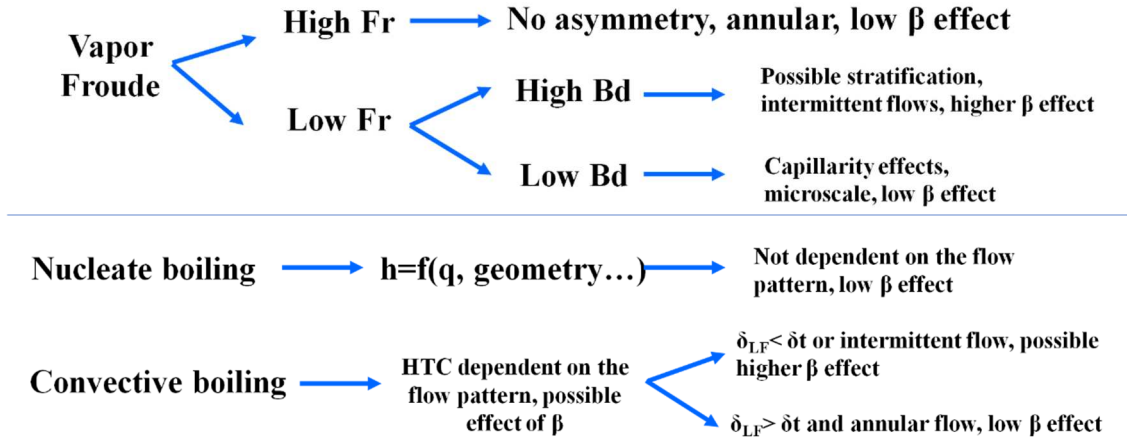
Vapor Froude

High Fr → No asymmetry, annular, low β effect

Low Fr

High Bd → Possible stratification, intermittent flows, higher β effect

Low Bd → Capillarity effects, microscale, low β effect

Nucleate boiling → h=f(q, geometry…) → Not dependent on the flow pattern, low β effect

Convective boiling → HTC dependent on the flow pattern, possible effect of β

$\delta_{LF}$< δt or intermittent flow, possible higher β effect

$\delta_{LF}$> δt and annular flow, low β effect